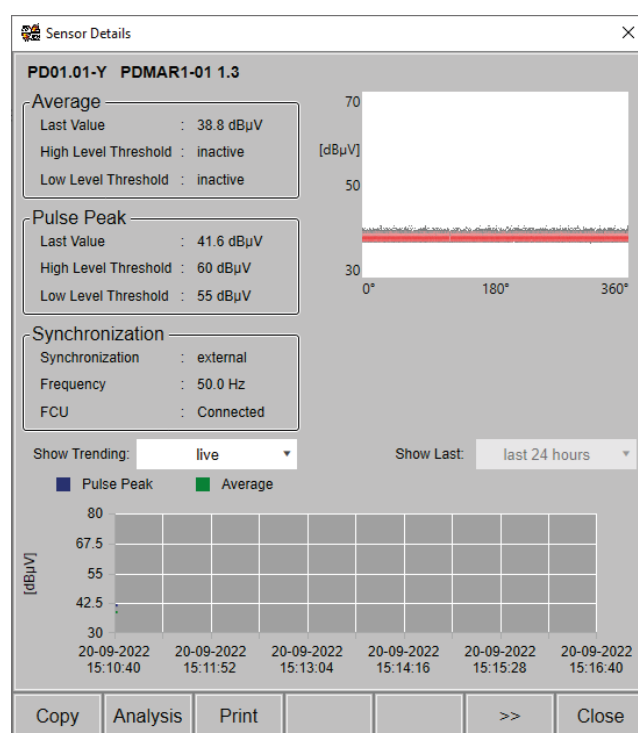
Sensor Details

PD01.01-Y PDMAR1-01 1.3

Average
Last Value : 38.8 dBµV
High Level Threshold : inactive
Low Level Threshold : inactive

Pulse Peak
Last Value : 41.6 dBµV
High Level Threshold : 60 dBµV
Low Level Threshold : 55 dBµV

Synchronization
Synchronization : external
Frequency : 50.0 Hz
FCU : Connected

70
[dBµV]
50
30
0° 180° 360°

Show Trending: live
Show Last: last 24 hours

Pulse Peak Average

80
67.5
[dBµV] 55
42.5
30

20-09-2022 15:10:40
20-09-2022 15:11:52
20-09-2022 15:13:04
20-09-2022 15:14:16
20-09-2022 15:15:28
20-09-2022 15:16:40

Copy Analysis Print >> Close